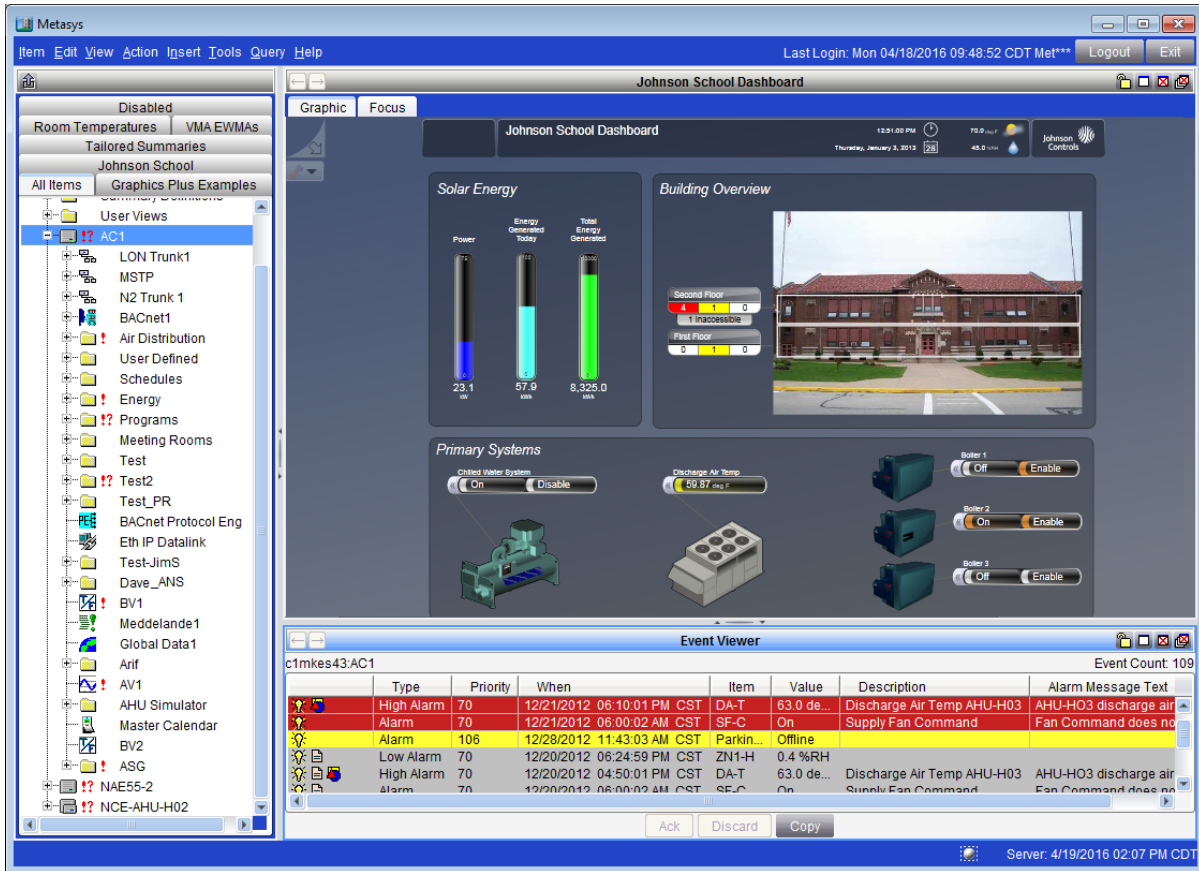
Metasys

Item Edit View Action Insert Tools Query Help

Last Login: Mon 04/18/2016 09:48:52 CDT Met*** Logout Exit

Disabled
Room Temperatures VMA EWMAs
Tailored Summaries
Johnson School
All Items Graphics Plus Examples

User Views
!? AC1
LON Trunk1
MSTP
N2 Trunk 1
BACnet1
! Air Distribution
User Defined
Schedules
! Energy
!? Programs
Meeting Rooms
Test
!? Test2
Test_PR
BACnet Protocol Eng
Eth IP Datalink
Test-JimS
Dave_ANS
! BV1
Meddelande1
Global Data1
Arif
! AV1
AHU Simulator
Master Calendar
BV2
! ASG
!? NAE55-2
!? NCE-AHU-H02

Johnson School Dashboard

Graphic Focus

Johnson School Dashboard
12:51:00 PM
Thursday, January 3, 2013 28
70.0 deg F
45.0 %RH
Johnson Controls

Solar Energy
Power
Energy Generated Today
Total Energy Generated
23.1 kW
57.9 kWh
8,325.0 kWh

Building Overview
Second Floor
4 1 0
1 Inaccessible
First Floor
0 1 0

Primary Systems
Chilled Water System
On Disable
Discharge Air Temp
59.87 deg F
Boiler 1
Off Enable
Boiler 2
On Enable
Boiler 3
Off Enable

Event Viewer

c1mkes43:AC1
Event Count: 109

| | Type | Priority | When | Item | Value | Description | Alarm Message Text |
|---|---|---|---|---|---|---|---|
| | High Alarm | 70 | 12/21/2012 06:10:01 PM CST | DA-T | 63.0 de... | Discharge Air Temp AHU-H03 | AHU-HO3 discharge air |
| | Alarm | 70 | 12/21/2012 06:00:02 AM CST | SF-C | On | Supply Fan Command | Fan Command does no |
| | Alarm | 106 | 12/28/2012 11:43:03 AM CST | Parkin... | Offline | | |
| | Low Alarm | 70 | 12/20/2012 06:24:59 PM CST | ZN1-H | 0.4 %RH | | |
| | High Alarm | 70 | 12/20/2012 04:50:01 PM CST | DA-T | 63.0 de... | Discharge Air Temp AHU-H03 | AHU-HO3 discharge air |
| | Alarm | 70 | 12/20/2012 06:00:02 AM CST | SF-C | On | Supply Fan Command | Fan Command does no |

Ack Discard Copy

Server: 4/19/2016 02:07 PM CDT